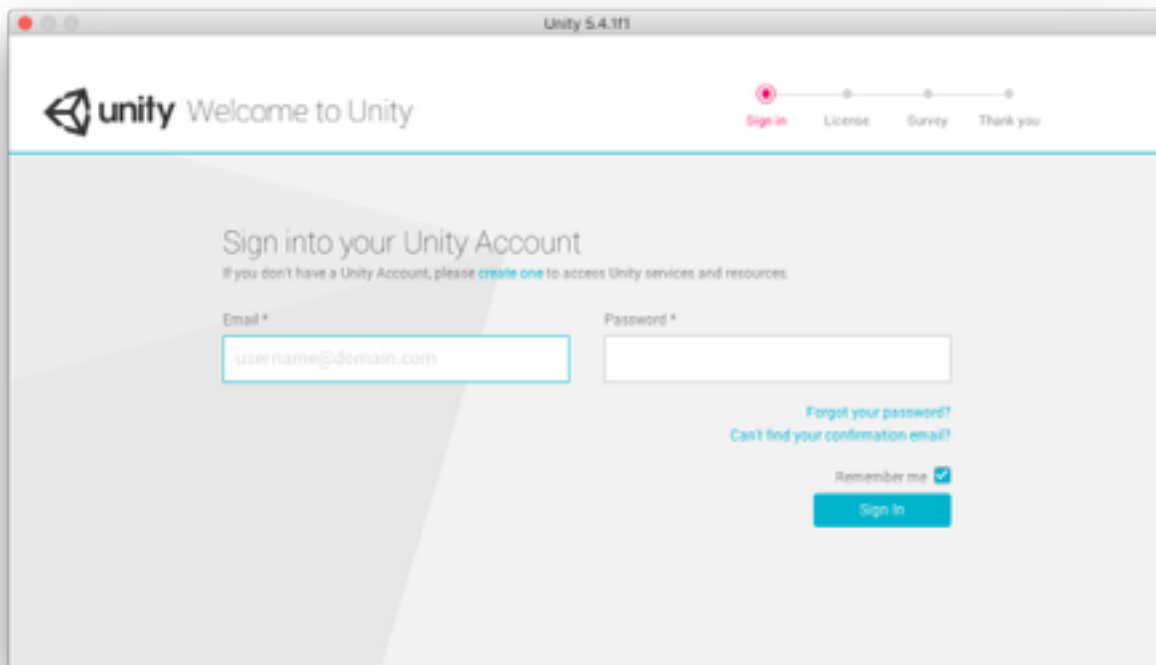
Unity 5.4.1f1

unity Welcome to Unity

Sign in License Survey Thank you

Sign into your Unity Account

If you don't have a Unity Account, please create one to access Unity services and resources.

Email *

username@domain.com

Password *

Forgot your password?

Can't find your confirmation email?

Remember me

Sign In